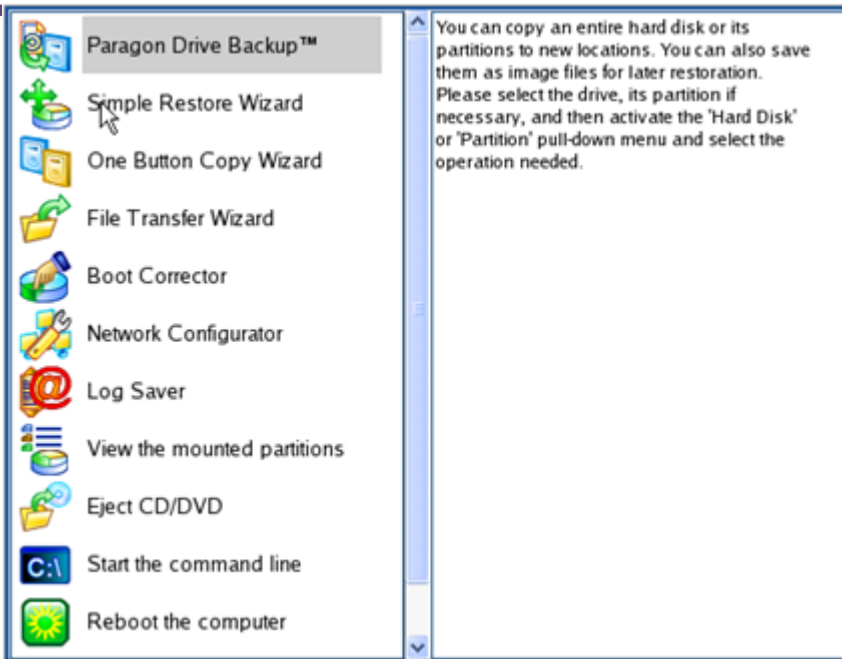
Paragon Drive Backup™
Simple Restore Wizard
One Button Copy Wizard
File Transfer Wizard
Boot Corrector
Network Configurator
Log Saver
View the mounted partitions
Eject CD/DVD
C:\ Start the command line
Reboot the computer

You can copy an entire hard disk or its partitions to new locations. You can also save them as image files for later restoration. Please select the drive, its partition if necessary, and then activate the 'Hard Disk' or 'Partition' pull-down menu and select the operation needed.